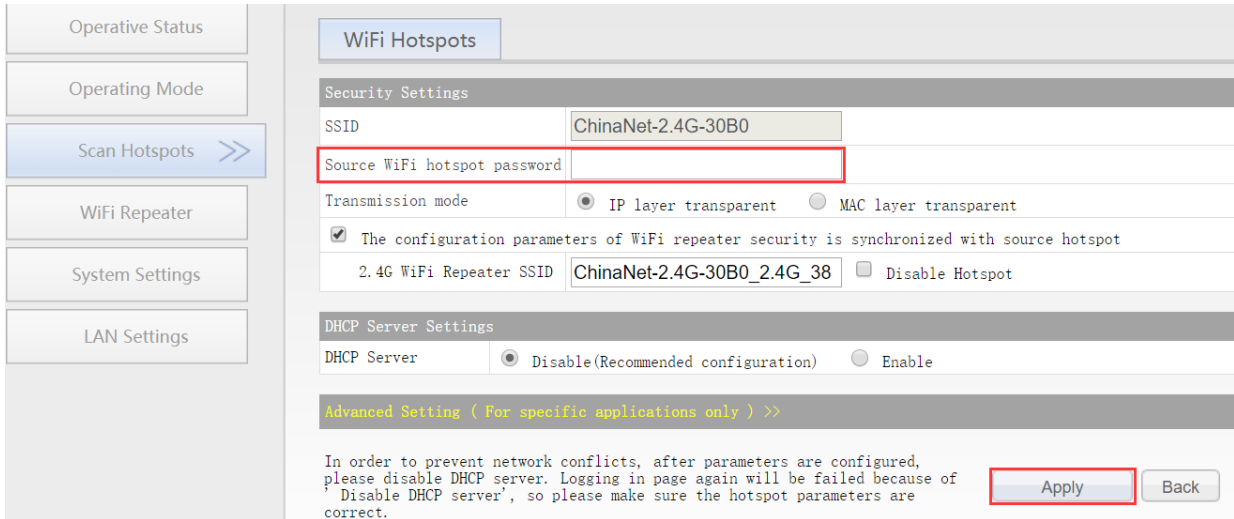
Operative Status

Operating Mode

Scan Hotspots >>

WiFi Repeater

System Settings

LAN Settings

WiFi Hotspots

Security Settings

| SSID | ChinaNet-2.4G-30B0 |
|---|---|
| Source WiFi hotspot password | |
| Transmission mode | IP layer transparent   MAC layer transparent |

The configuration parameters of WiFi repeater security is synchronized with source hotspot

2.4G WiFi Repeater SSID ChinaNet-2.4G-30B0_2.4G_38 Disable Hotspot

DHCP Server Settings

| DHCP Server | Disable(Recommended configuration)   Enable |
|---|---|

Advanced Setting ( For specific applications only ) >>

In order to prevent network conflicts, after parameters are configured, please disable DHCP server. Logging in page again will be failed because of ' Disable DHCP server', so please make sure the hotspot parameters are correct.

Apply

Back